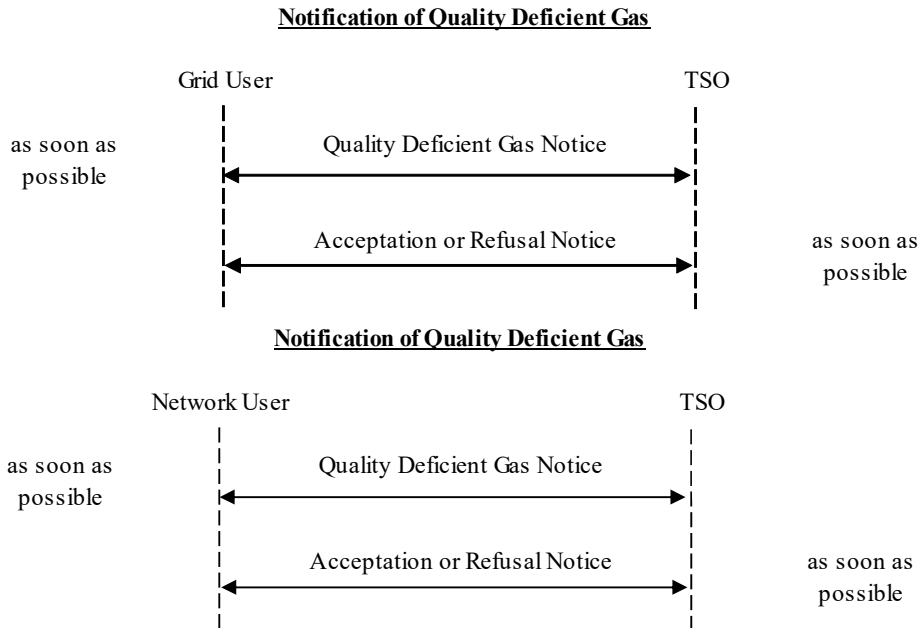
Notification of Quality Deficient Gas

Grid User

TSO

as soon as possible

Quality Deficient Gas Notice

Acceptation or Refusal Notice

as soon as possible

Notification of Quality Deficient Gas

Network User

TSO

as soon as possible

Quality Deficient Gas Notice

Acceptation or Refusal Notice

as soon as possible